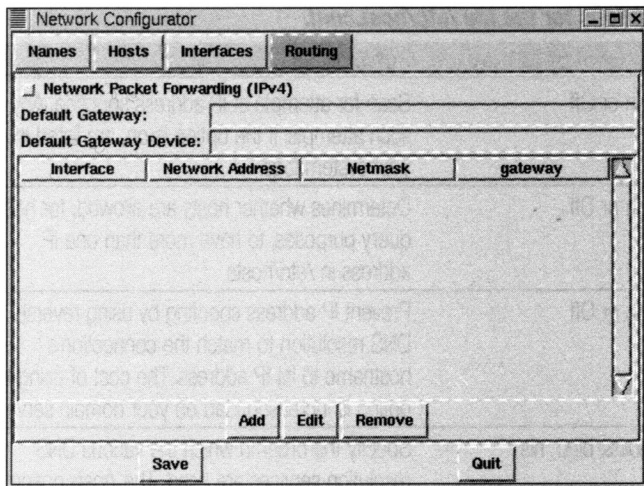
Network Configurator

Names | Hosts | Interfaces | Routing

Network Packet Forwarding (IPv4)

Default Gateway:

Default Gateway Device:

| Interface | Network Address | Netmask | gateway |
|---|---|---|---|

Add | Edit | Remove

Save | Quit